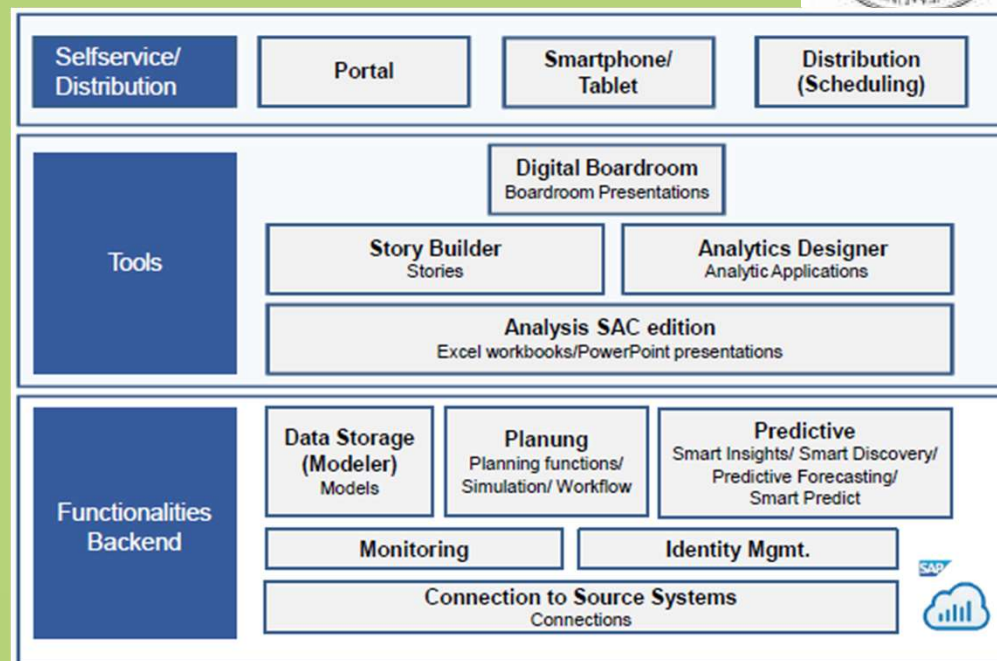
Selfservice/ Distribution

Portal

Smartphone/ Tablet

Distribution (Scheduling)

Tools

Digital Boardroom
Boardroom Presentations

Story Builder
Stories

Analytics Designer
Analytic Applications

Analysis SAC edition
Excel workbooks/PowerPoint presentations

Functionalities Backend

Data Storage (Modeler)
Models

Planung
Planning functions/ Simulation/ Workflow

Predictive
Smart Insights/ Smart Discovery/ Predictive Forecasting/ Smart Predict

Monitoring

Identity Mgmt.

Connection to Source Systems
Connections

SAP